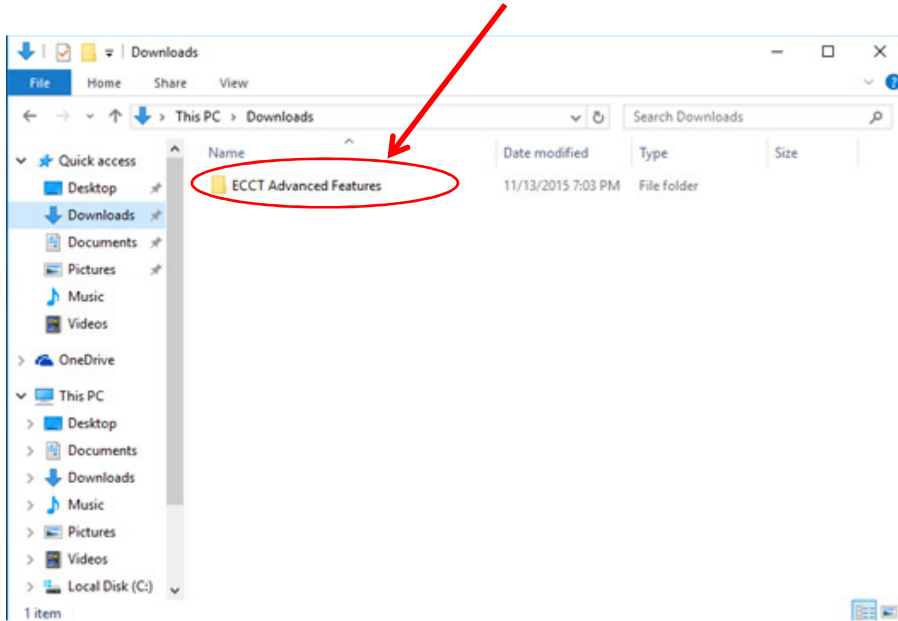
Downloads

File Home Share View

This PC > Downloads

Search Downloads

Quick access
Desktop
Downloads
Documents
Pictures
Music
Videos

OneDrive

This PC
Desktop
Documents
Downloads
Music
Pictures
Videos
Local Disk (C:)

| Name | Date modified | Type | Size |
|---|---|---|---|
| ECCT Advanced Features | 11/13/2015 7:03 PM | File folder | |

1 item